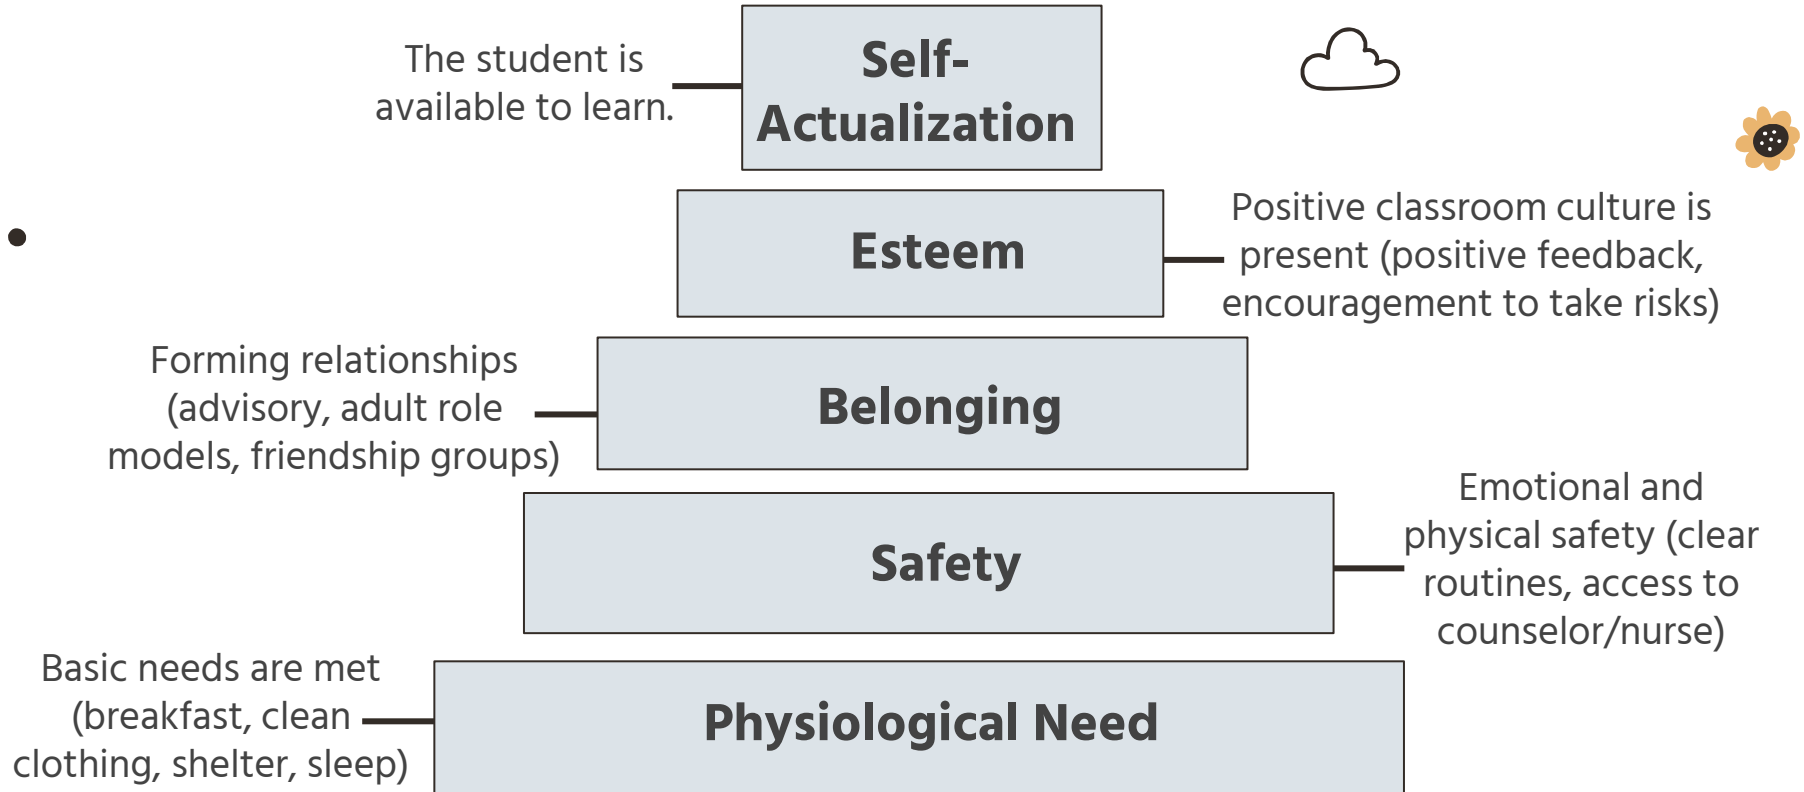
The student is available to learn.

Self-Actualization

Esteem

Positive classroom culture is present (positive feedback, encouragement to take risks)

Forming relationships (advisory, adult role models, friendship groups)

Belonging

Safety

Emotional and physical safety (clear routines, access to counselor/nurse)

Basic needs are met (breakfast, clean clothing, shelter, sleep)

Physiological Need